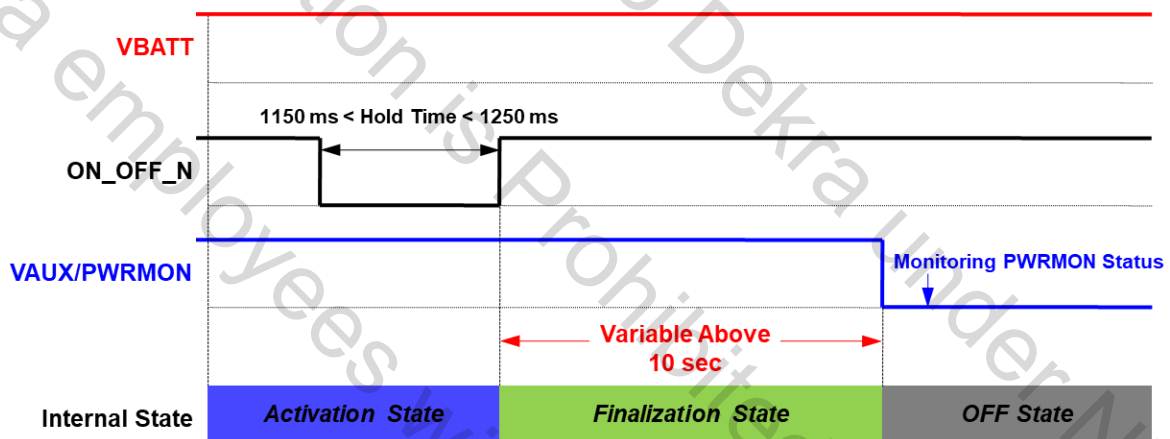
VBATT

1150 ms < Hold Time < 1250 ms

ON_OFF_N

VAUX/PWRMON

Monitoring PWRMON Status

Variable Above 10 sec

Internal State

Activation State

Finalization State

OFF State

a employees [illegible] ation is Prohibited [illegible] Dekra under N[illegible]